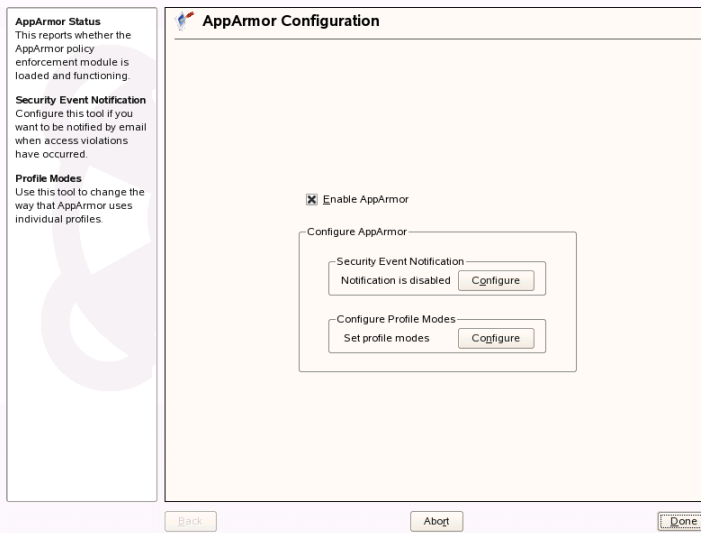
AppArmor Status
This reports whether the AppArmor policy enforcement module is loaded and functioning.

Security Event Notification
Configure this tool if you want to be notified by email when access violations have occurred.

Profile Modes
Use this tool to change the way that AppArmor uses individual profiles.

AppArmor Configuration

Enable AppArmor

Configure AppArmor

Security Event Notification
Notification is disabled Configure

Configure Profile Modes
Set profile modes Configure

Back Abort Done